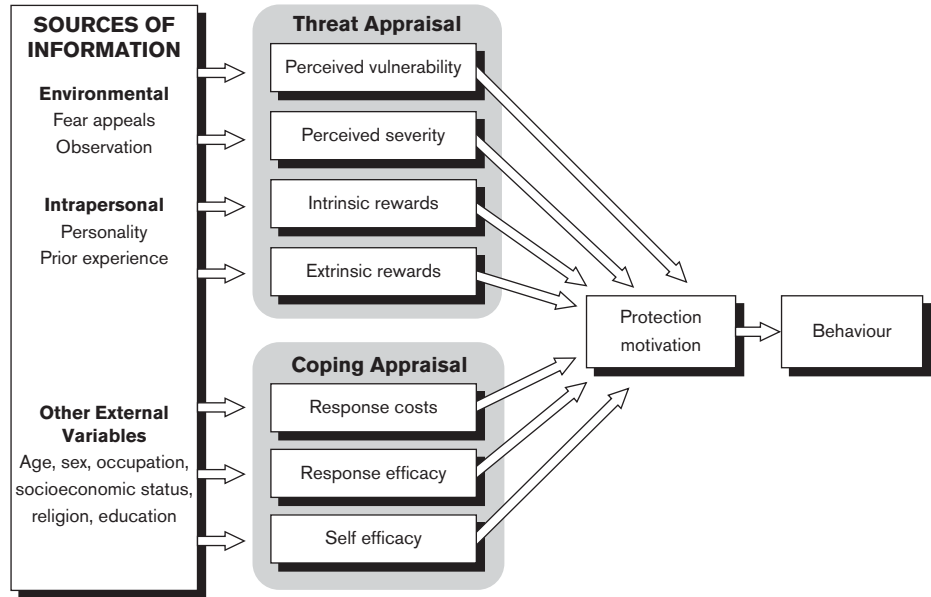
SOURCES OF INFORMATION

Environmental
Fear appeals
Observation

Intrapersonal
Personality
Prior experience

Other External Variables
Age, sex, occupation, socioeconomic status, religion, education

Threat Appraisal
Perceived vulnerability
Perceived severity
Intrinsic rewards
Extrinsic rewards

Coping Appraisal
Response costs
Response efficacy
Self efficacy

Protection motivation

Behaviour